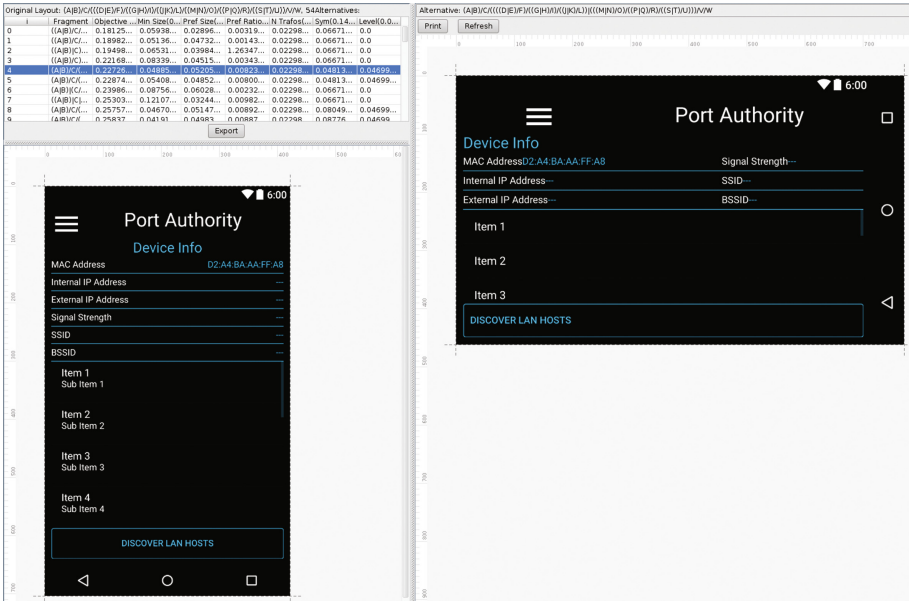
Original Layout: (A|B)/C/(((D|E)/F)/((G|H)/I)/((J|K)/L)/((M|N)/O)/((P|Q)/R)/((S|T)/U))/V/W, 54Alternatives:

| i | Fragment | Objective ... | Min Size(0... | Pref Size(... | Pref Ratio... | N Trafos(... | Sym(0.14... | Level(0.0... |
|---|---|---|---|---|---|---|---|---|
| 0 | ((A\|B)/C/... | 0.18125... | 0.05938... | 0.02896... | 0.00319... | 0.02298... | 0.06671... | 0.0 |
| 1 | ((A\|B)/C/... | 0.18982... | 0.05136... | 0.04732... | 0.00143... | 0.02298... | 0.06671... | 0.0 |
| 2 | ((A\|B)/C/... | 0.19498... | 0.06531... | 0.03984... | 1.26347... | 0.02298... | 0.06671... | 0.0 |
| 3 | ((A\|B)/C/... | 0.22168... | 0.08339... | 0.04515... | 0.00343... | 0.02298... | 0.06671... | 0.0 |
| 4 | (A\|B)/C/(... | 0.22726... | 0.04885... | 0.05205... | 0.00823... | 0.02298... | 0.04813... | 0.04699... |
| 5 | (A\|B)/C/(... | 0.22874... | 0.05408... | 0.04852... | 0.00800... | 0.02298... | 0.04813... | 0.04699... |
| 6 | ((A\|B)/C/... | 0.23986... | 0.08756... | 0.06028... | 0.00232... | 0.02298... | 0.06671... | 0.0 |
| 7 | ((A\|B)\|C\|... | 0.25303... | 0.12107... | 0.03244... | 0.00982... | 0.02298... | 0.06671... | 0.0 |
| 8 | (A\|B)/C/(... | 0.25757... | 0.04670... | 0.05147... | 0.00892... | 0.02298... | 0.08049... | 0.04699... |
| 9 | (A\|B)/C/( | 0.25837 | 0.04191 | 0.04983 | 0.00887 | 0.02298 | 0.08776 | 0.04699 |

Export

0 100 200 300 400 500 60

6:00
Port Authority
Device Info
MAC Address D2:A4:BA:AA:FF:A8
Internal IP Address —
External IP Address —
Signal Strength —
SSID —
BSSID —
Item 1
Sub Item 1
Item 2
Sub Item 2
Item 3
Sub Item 3
Item 4
Sub Item 4
DISCOVER LAN HOSTS

Alternative: (A|B)/C/((((D|E)/F)/((G|H)/I)/((J|K)/L))|(((M|N)/O)/((P|Q)/R)/((S|T)/U)))/V/W

Print Refresh

0 100 200 300 400 500 600 700

6:00
Port Authority
Device Info
MAC AddressD2:A4:BA:AA:FF:A8
Signal Strength—
Internal IP Address—
SSID—
External IP Address—
BSSID—
Item 1
Item 2
Item 3
DISCOVER LAN HOSTS